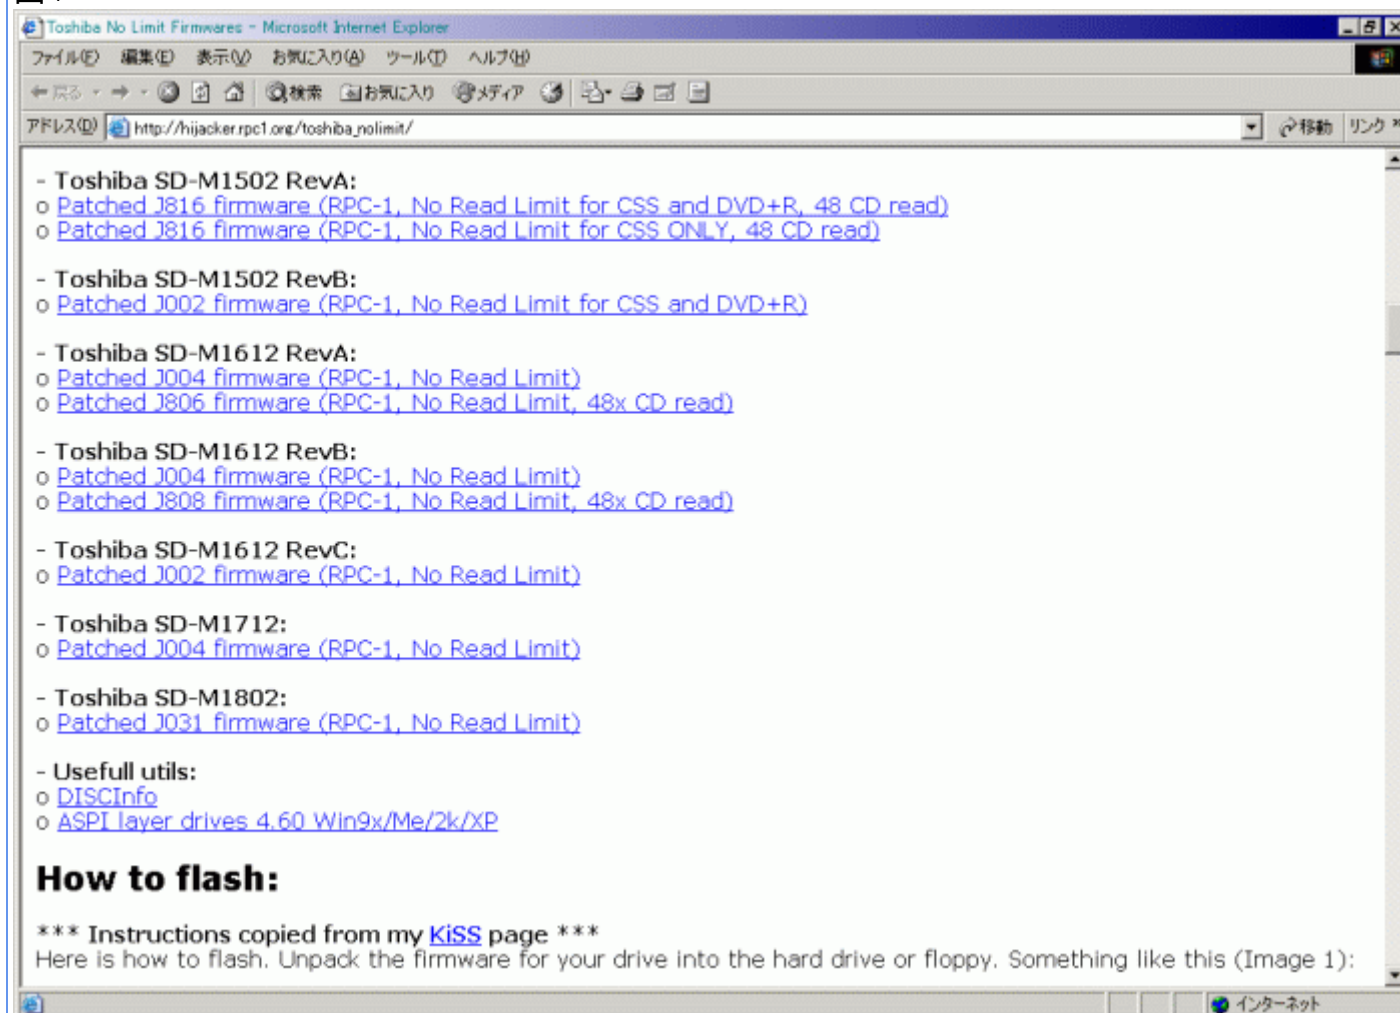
Toshiba No Limit Firmwares - Microsoft Internet Explorer

ファイル(F) 編集(E) 表示(V) お気に入り(A) ツール(T) ヘルプ(H)

戻る 検索 お気に入り メディア

アドレス(D) http://hijacker.rpc1.org/toshiba_nolimit/ 移動 リンク

- Toshiba SD-M1502 RevA:
o Patched J816 firmware (RPC-1, No Read Limit for CSS and DVD+R, 48 CD read)
o Patched J816 firmware (RPC-1, No Read Limit for CSS ONLY, 48 CD read)

- Toshiba SD-M1502 RevB:
o Patched J002 firmware (RPC-1, No Read Limit for CSS and DVD+R)

- Toshiba SD-M1612 RevA:
o Patched J004 firmware (RPC-1, No Read Limit)
o Patched J806 firmware (RPC-1, No Read Limit, 48x CD read)

- Toshiba SD-M1612 RevB:
o Patched J004 firmware (RPC-1, No Read Limit)
o Patched J808 firmware (RPC-1, No Read Limit, 48x CD read)

- Toshiba SD-M1612 RevC:
o Patched J002 firmware (RPC-1, No Read Limit)

- Toshiba SD-M1712:
o Patched J004 firmware (RPC-1, No Read Limit)

- Toshiba SD-M1802:
o Patched J031 firmware (RPC-1, No Read Limit)

- Usefull utils:
o DISCInfo
o ASPI layer drives 4.60 Win9x/Me/2k/XP

How to flash:

*** Instructions copied from my KiSS page ***
Here is how to flash. Unpack the firmware for your drive into the hard drive or floppy. Something like this (Image 1):

インターネット